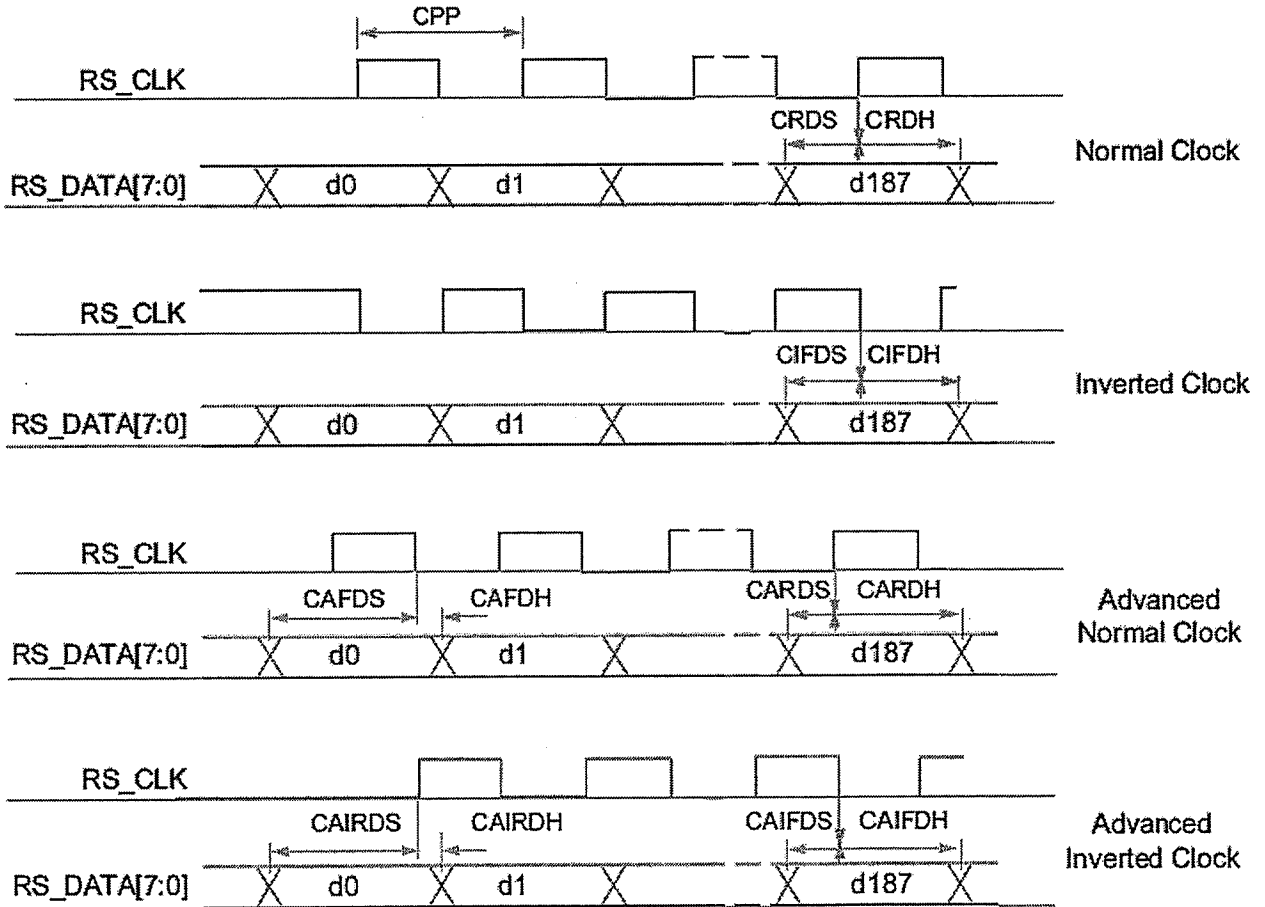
CPP

RS_CLK

CRDS CRDH

Normal Clock

RS_DATA[7:0] d0 d1 d187

RS_CLK

CIFDS CIFDH

Inverted Clock

RS_DATA[7:0] d0 d1 d187

RS_CLK

CAFDS CAFDH CARDS CARDH

Advanced Normal Clock

RS_DATA[7:0] d0 d1 d187

RS_CLK

CAIRDS CAIRDH CAIFDS CAIFDH

Advanced Inverted Clock

RS_DATA[7:0] d0 d1 d187